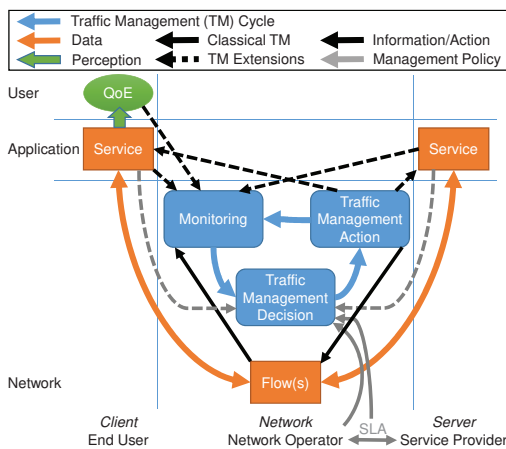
Traffic Management (TM) Cycle
Data
Classical TM
Information/Action
Perception
TM Extensions
Management Policy

User
QoE
Application
Service
Service
Monitoring
Traffic Management Action
Traffic Management Decision
Network
Flow(s)
Client
End User
Network
Network Operator
SLA
Server
Service Provider